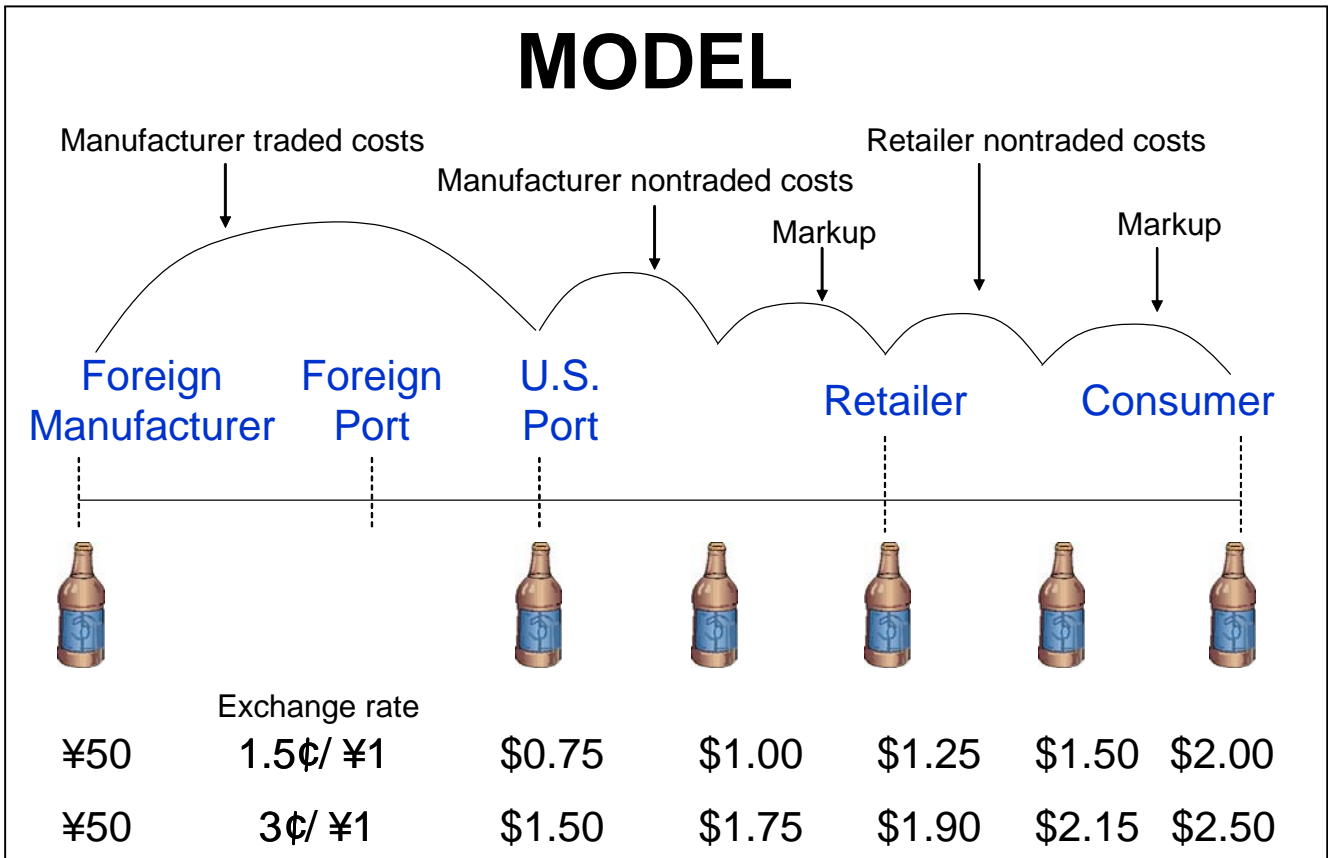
MODEL

Manufacturer traded costs

Manufacturer nontraded costs

Markup

Retailer nontraded costs

Markup

Foreign Manufacturer

Foreign Port

U.S. Port

Retailer

Consumer

Exchange rate

¥50 1.5¢/ ¥1 \$0.75 \$1.00 \$1.25 \$1.50 \$2.00

¥50 3¢/ ¥1 \$1.50 \$1.75 \$1.90 \$2.15 \$2.50